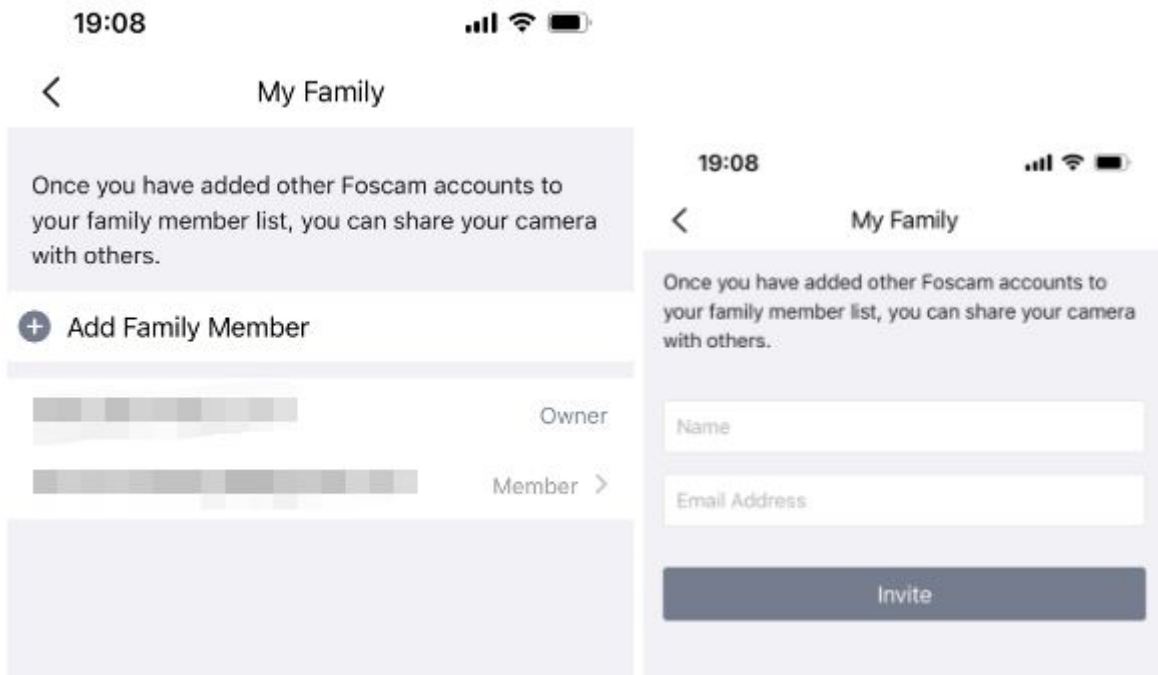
19:08

My Family

Once you have added other Foscam accounts to your family member list, you can share your camera with others.

Add Family Member

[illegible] Owner

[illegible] Member

19:08

My Family

Once you have added other Foscam accounts to your family member list, you can share your camera with others.

Name

Email Address

Invite